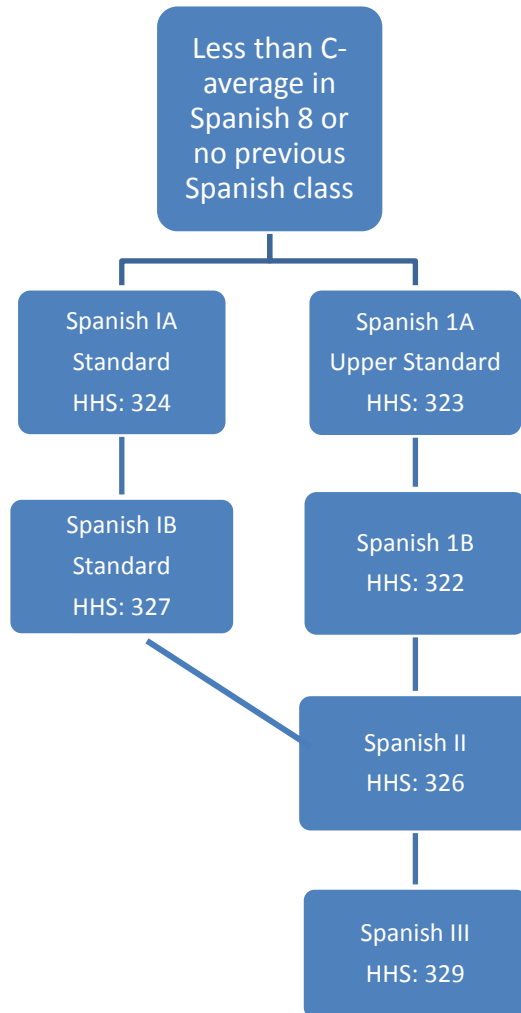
Less than C- average in Spanish 8 or no previous Spanish class

Spanish IA
Standard
HHS: 324

Spanish 1A
Upper Standard
HHS: 323

Spanish IB
Standard
HHS: 327

Spanish 1B
HHS: 322

Spanish II
HHS: 326

Spanish III
HHS: 329